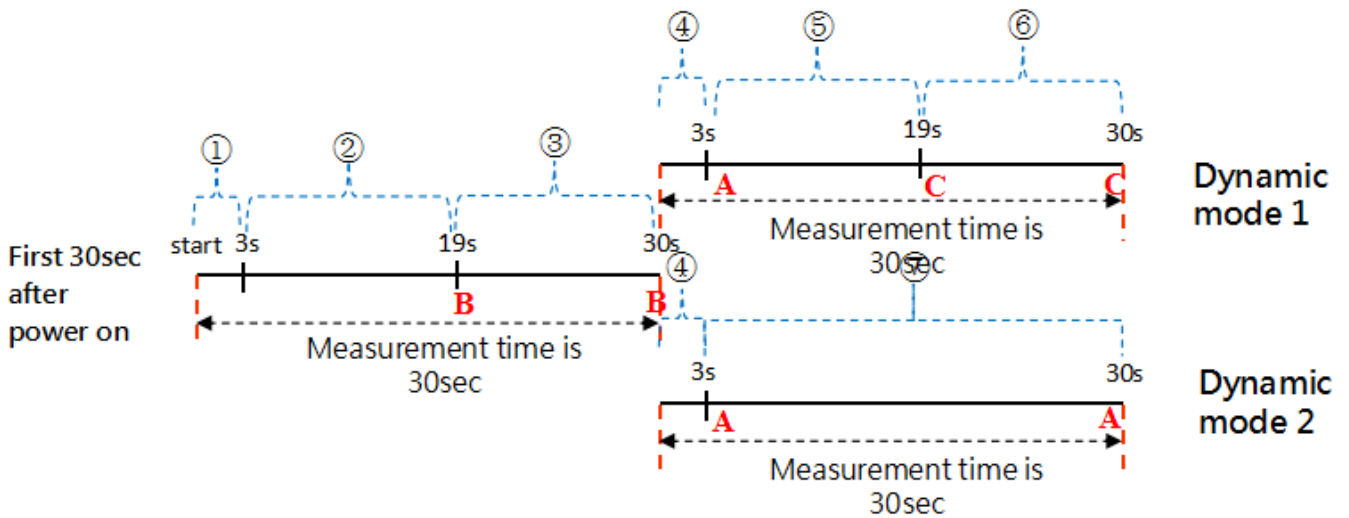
④ ⑤ ⑥

3s 19s 30s

A C C

Dynamic mode 1

Measurement time is 30sec

① ② ③

start 3s 19s 30s

First 30sec after power on

B B

Measurement time is 30sec

④ ⑦

3s 30s

A A

Dynamic mode 2

Measurement time is 30sec